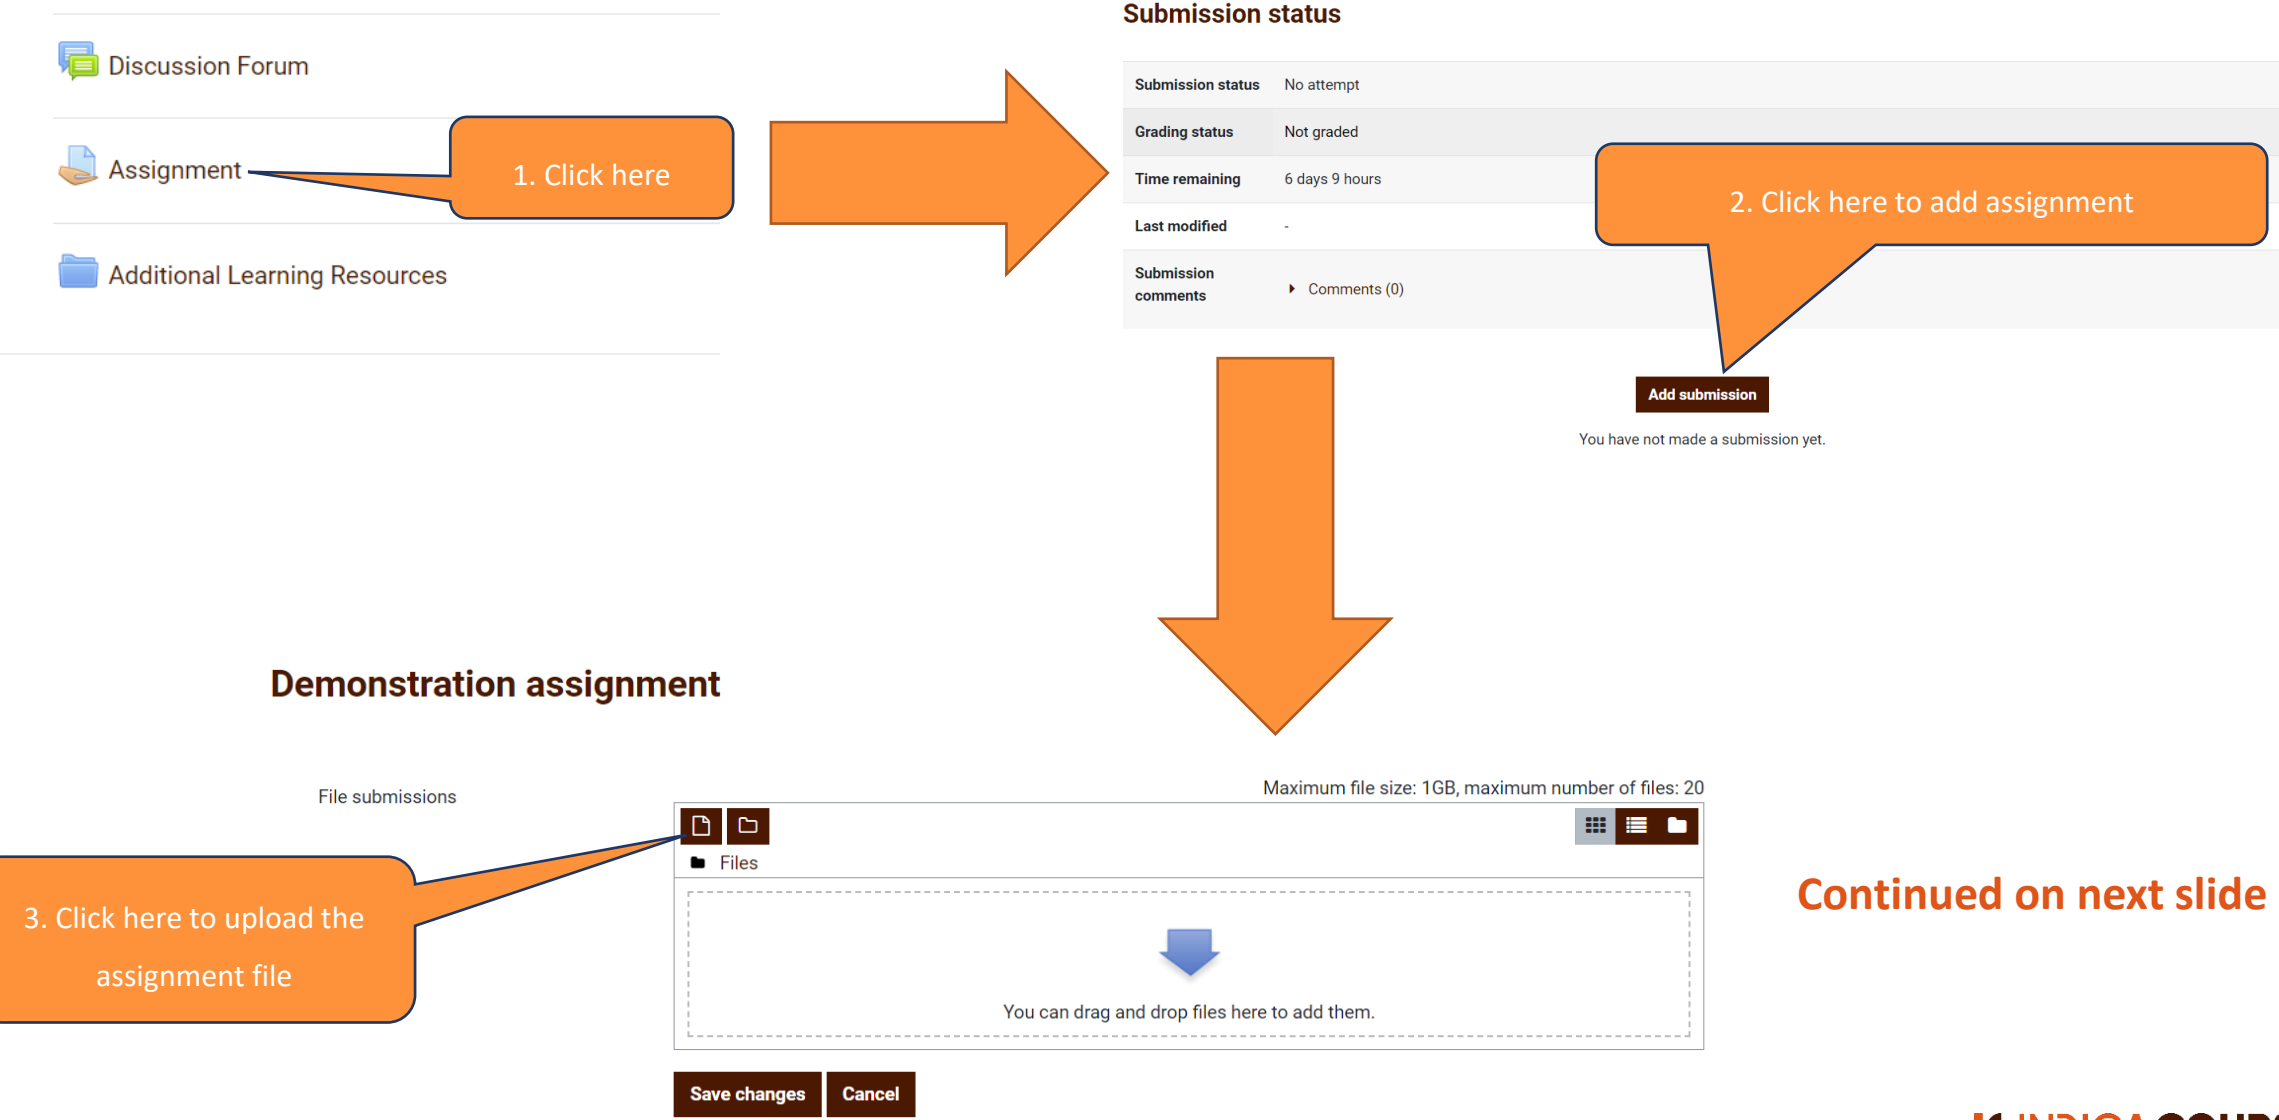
Discussion Forum

Assignment

1. Click here

Additional Learning Resources

Submission status

| Submission status | No attempt |
|---|---|
| Grading status | Not graded |
| Time remaining | 6 days 9 hours |
| Last modified | - |
| Submission comments | Comments (0) |

2. Click here to add assignment

Add submission

You have not made a submission yet.

Demonstration assignment

File submissions

Maximum file size: 1GB, maximum number of files: 20

Files

You can drag and drop files here to add them.

3. Click here to upload the assignment file

Continued on next slide

Save changes

Cancel

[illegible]